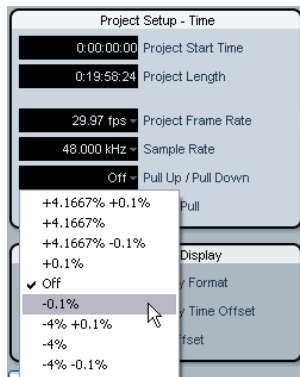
Project Setup - Time

0:00:00:00 Project Start Time

0:19:58:24 Project Length

29.97 fps Project Frame Rate

48.000 kHz Sample Rate

Off Pull Up / Pull Down

Pull

Display

Format

Time Offset

ffset

+4.1667% +0.1%
+4.1667%
+4.1667% -0.1%
+0.1%
✔ Off
-0.1%
-4% +0.1%
-4%
-4% -0.1%